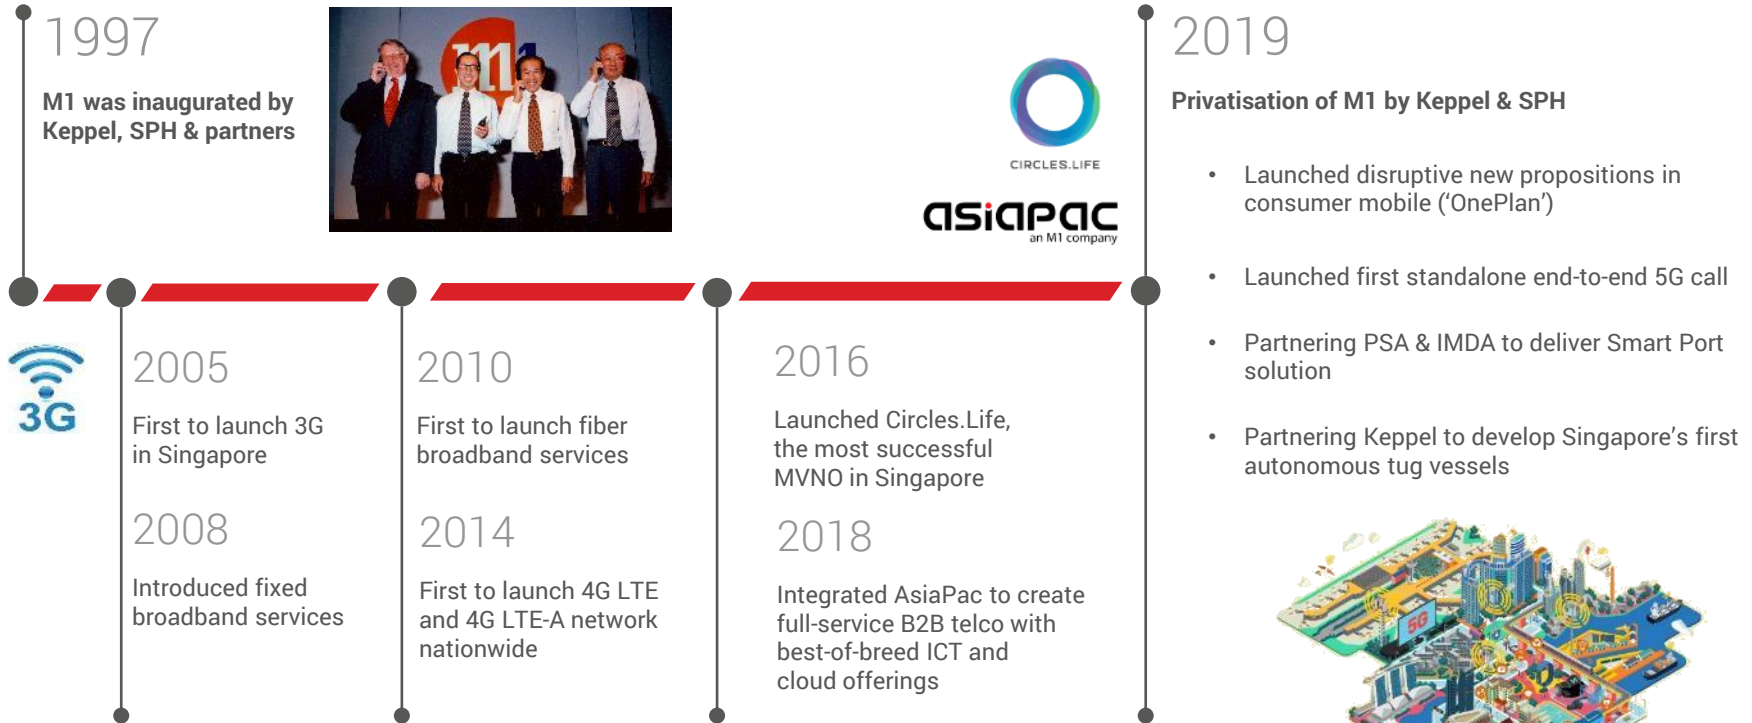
1997

M1 was inaugurated by Keppel, SPH & partners

CIRCLES.LIFE

asiapac
an M1 company

2019

Privatisation of M1 by Keppel & SPH

• Launched disruptive new propositions in consumer mobile (‘OnePlan’)

• Launched first standalone end-to-end 5G call

• Partnering PSA & IMDA to deliver Smart Port solution

• Partnering Keppel to develop Singapore’s first autonomous tug vessels

3G

2005

First to launch 3G in Singapore

2008

Introduced fixed broadband services

2010

First to launch fiber broadband services

2014

First to launch 4G LTE and 4G LTE-A network nationwide

2016

Launched Circles.Life, the most successful MVNO in Singapore

2018

Integrated AsiaPac to create full-service B2B telco with best-of-breed ICT and cloud offerings

5G